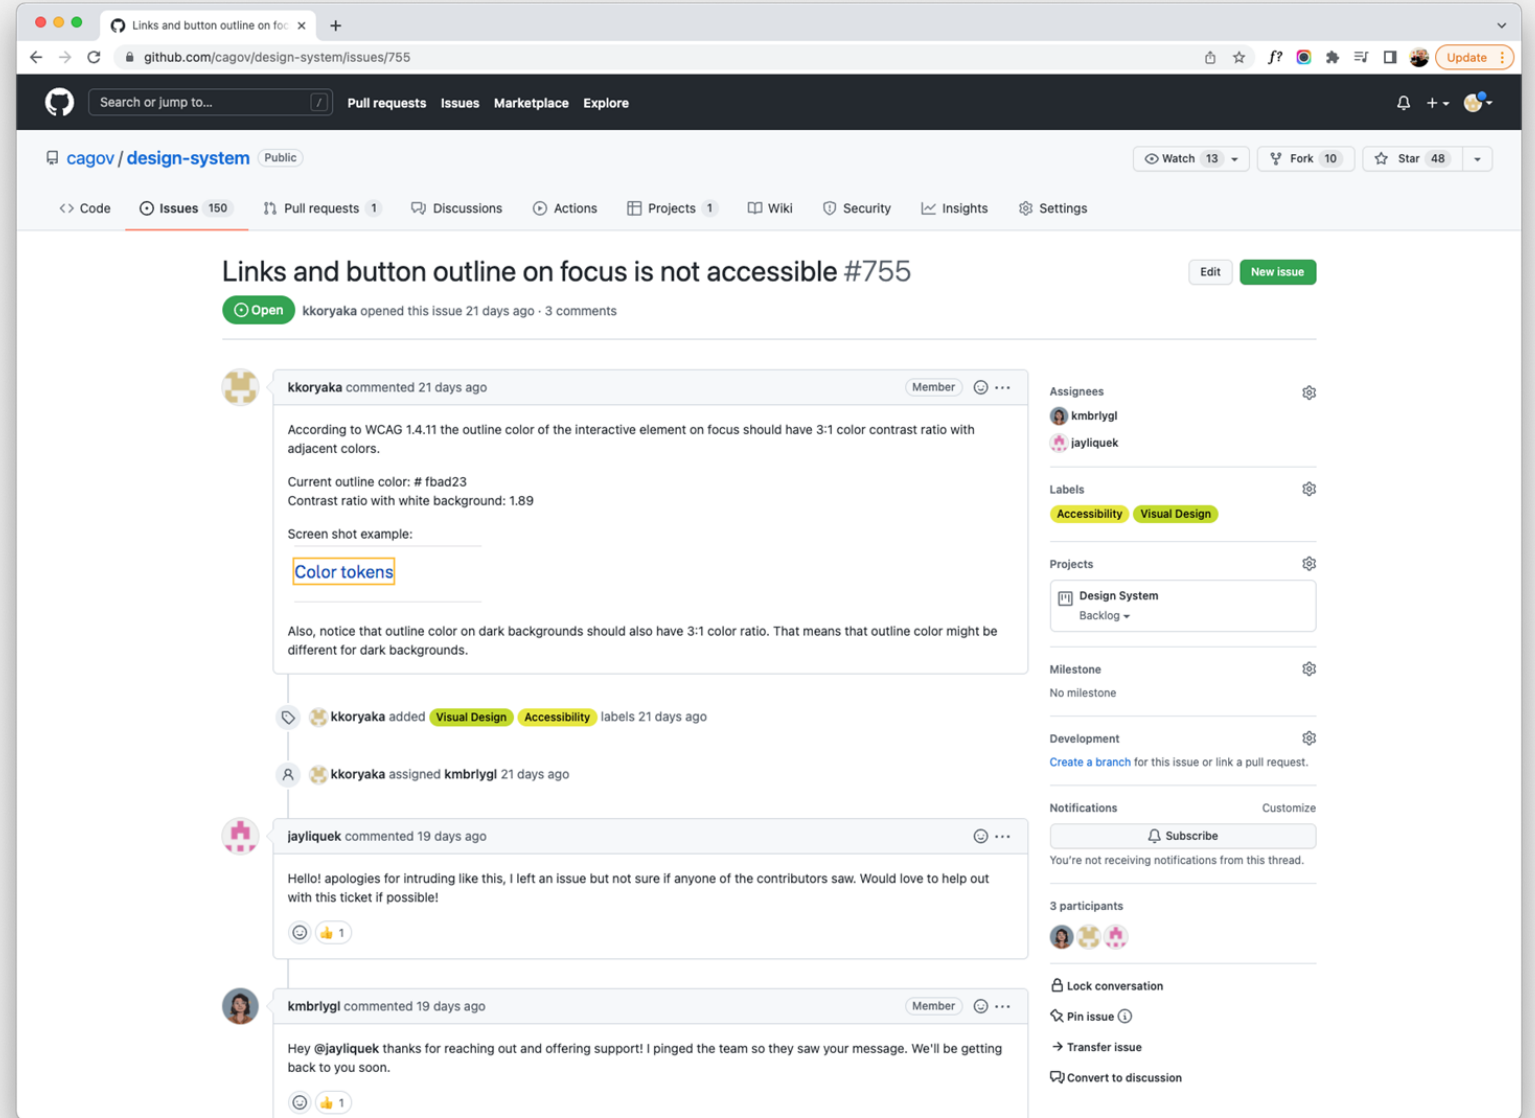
Links and button outline on foc ×

github.com/cagov/design-system/issues/755

Update

Search or jump to... /

Pull requests Issues Marketplace Explore

cagov / design-system Public

Watch 13 Fork 10 Star 48

Code Issues 150 Pull requests 1 Discussions Actions Projects 1 Wiki Security Insights Settings

Links and button outline on focus is not accessible #755

Edit New issue

Open kkoryaka opened this issue 21 days ago · 3 comments

kkoryaka commented 21 days ago Member

According to WCAG 1.4.11 the outline color of the interactive element on focus should have 3:1 color contrast ratio with adjacent colors.

Current outline color: # fbad23
Contrast ratio with white background: 1.89

Screen shot example:

Color tokens

Also, notice that outline color on dark backgrounds should also have 3:1 color ratio. That means that outline color might be different for dark backgrounds.

kkoryaka added Visual Design Accessibility labels 21 days ago

kkoryaka assigned kmbrlygl 21 days ago

jayliquek commented 19 days ago

Hello! apologies for intruding like this, I left an issue but not sure if anyone of the contributors saw. Would love to help out with this ticket if possible!

👍 1

kmbrlygl commented 19 days ago Member

Hey @jayliquek thanks for reaching out and offering support! I pinged the team so they saw your message. We'll be getting back to you soon.

👍 1

Assignees
kmbrlygl
jayliquek

Labels
Accessibility Visual Design

Projects
Design System
Backlog

Milestone
No milestone

Development
Create a branch for this issue or link a pull request.

Notifications Customize
Subscribe
You're not receiving notifications from this thread.

3 participants

Lock conversation
Pin issue
Transfer issue
Convert to discussion